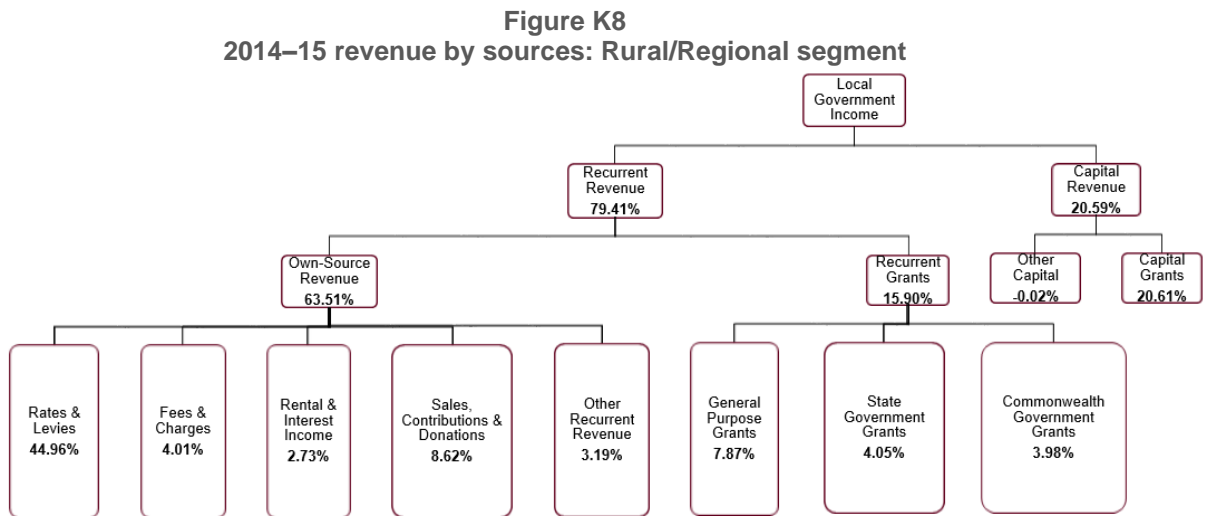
Figure K8
2014–15 revenue by sources: Rural/Regional segment

Local Government Income

Recurrent Revenue
79.41%

Capital Revenue
20.59%

Own-Source Revenue
63.51%

Recurrent Grants
15.90%

Other Capital
-0.02%

Capital Grants
20.61%

Rates & Levies
44.96%

Fees & Charges
4.01%

Rental & Interest Income
2.73%

Sales, Contributions & Donations
8.62%

Other Recurrent Revenue
3.19%

General Purpose Grants
7.87%

State Government Grants
4.05%

Commonwealth Government Grants
3.98%